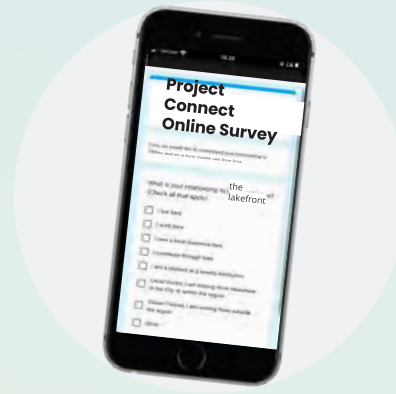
Project Connect Online Survey

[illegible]

What is your relationship to the lakefront? (Check all that apply)

I live here

I work here

I own a local business here

I commute through here

I am a student at a nearby institution

Local Visitor, I am visiting from elsewhere in the City or within the region

Visitor/Tourist, I am visiting from outside the region

Other